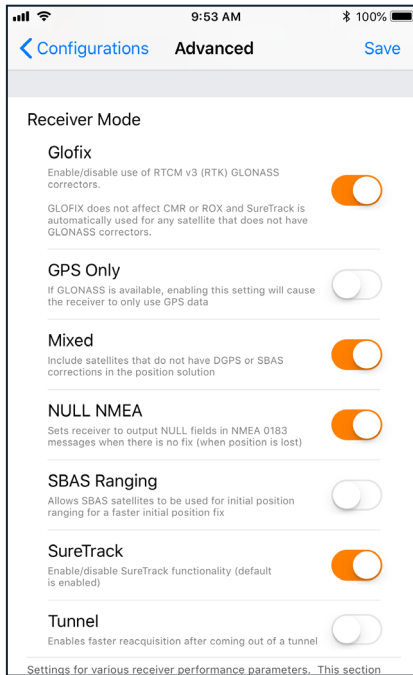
9:53 AM
100%

Configurations Advanced Save

Receiver Mode

Glofix
Enable/disable use of RTCM v3 (RTK) GLONASS correctors.

GLOFIX does not affect CMR or ROX and SureTrack is automatically used for any satellite that does not have GLONASS correctors.

GPS Only
If GLONASS is available, enabling this setting will cause the receiver to only use GPS data

Mixed
Include satellites that do not have DGPS or SBAS corrections in the position solution

NULL NMEA
Sets receiver to output NULL fields in NMEA 0183 messages when there is no fix (when position is lost)

SBAS Ranging
Allows SBAS satellites to be used for initial position ranging for a faster initial position fix

SureTrack
Enable/disable SureTrack functionality (default is enabled)

Tunnel
Enables faster reacquisition after coming out of a tunnel

Settings for various receiver performance parameters. This section